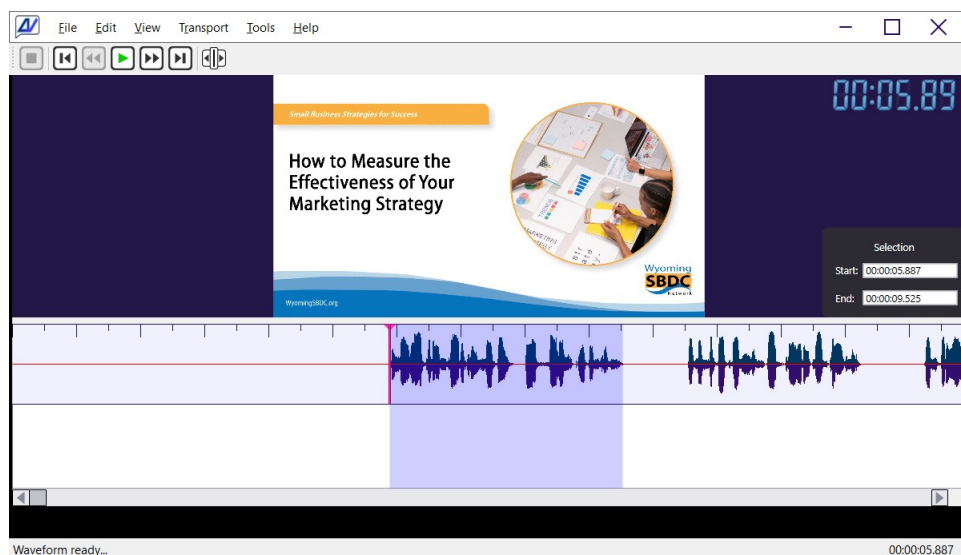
File Edit View Transport Tools Help

00:05.89

Small Business Strategies for Success

How to Measure the Effectiveness of Your Marketing Strategy

Wyoming SBDC Network

WyomingSBDC.org

Selection
Start: 00:00:05.887
End: 00:00:09.525

Waveform ready...

00:00:05.887